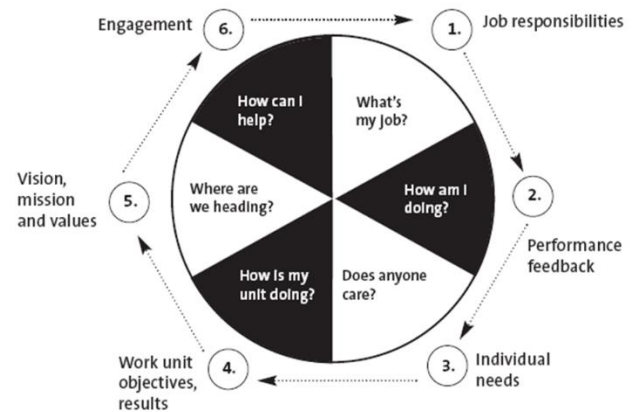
Engagement 6.

1. Job responsibilities

How can I help?

What's my job?

Vision, mission and values 5.

Where are we heading?

How am I doing?

2. Performance feedback

How is my unit doing?

Does anyone care?

Work unit objectives, results 4.

3. Individual needs